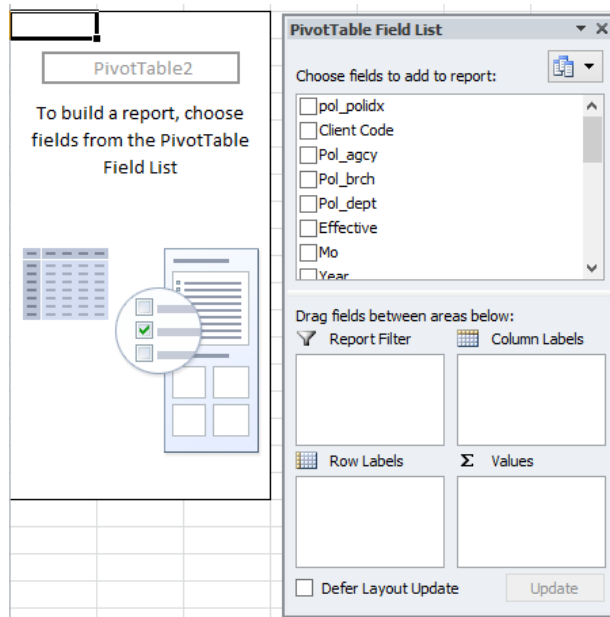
PivotTable2

To build a report, choose fields from the PivotTable Field List

PivotTable Field List

Choose fields to add to report:

pol_polidx
Client Code
Pol_agcy
Pol_brch
Pol_dept
Effective
Mo
Year

Drag fields between areas below:

Report Filter

Column Labels

Row Labels

Σ Values

Defer Layout Update

Update